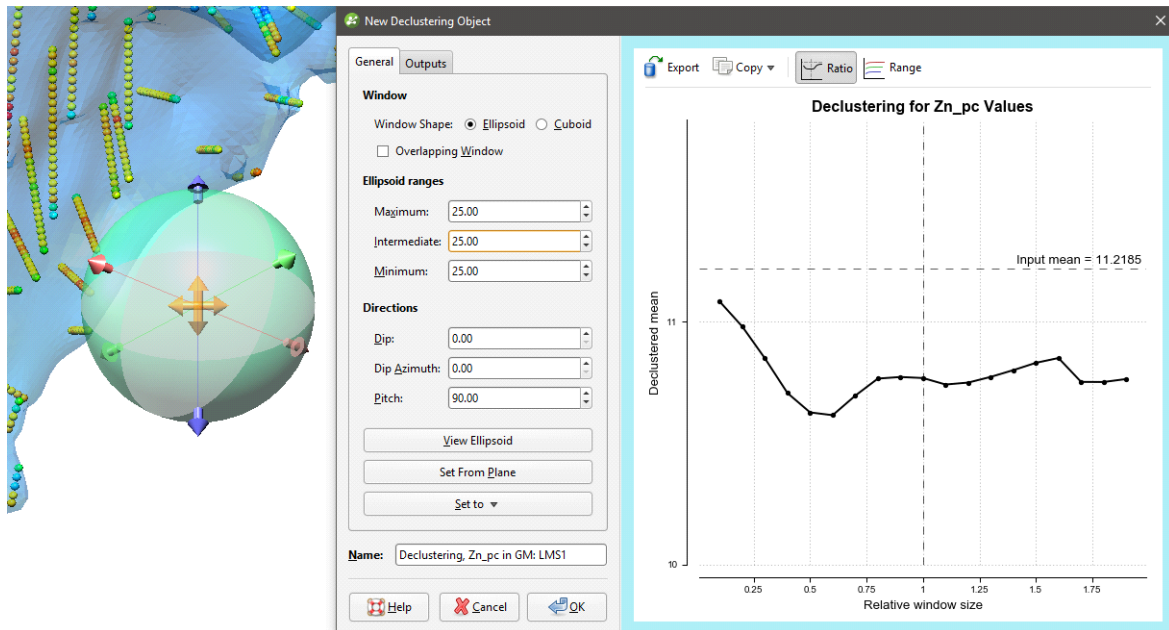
New Declustering Object

General | Outputs

Window

Window Shape: Ellipsoid Cuboid

Overlapping Window

Ellipsoid ranges

Maximum: 25.00

Intermediate: 25.00

Minimum: 25.00

Directions

Dip: 0.00

Dip Azimuth: 0.00

Pitch: 90.00

View Ellipsoid

Set From Plane

Set to ▼

Name: Declustering, Zn_pc in GM: LMS1

Help | Cancel | OK

Export | Copy ▼ | Ratio | Range

Declustering for Zn_pc Values

Input mean = 11.2185

Declustered mean

11

10

0.25 | 0.5 | 0.75 | 1 | 1.25 | 1.5 | 1.75

Relative window size